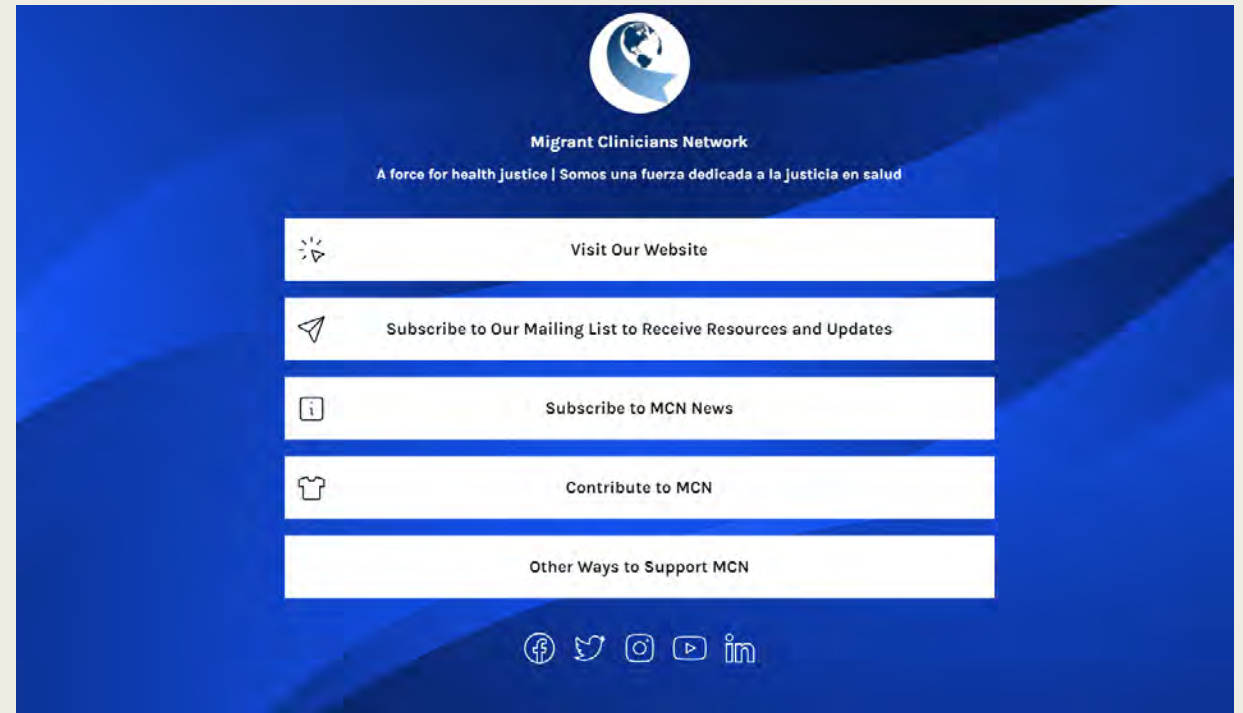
Migrant Clinicians Network

A force for health justice | Somos una fuerza dedicada a la justicia en salud

Visit Our Website

Subscribe to Our Mailing List to Receive Resources and Updates

Subscribe to MCN News

Contribute to MCN

Other Ways to Support MCN